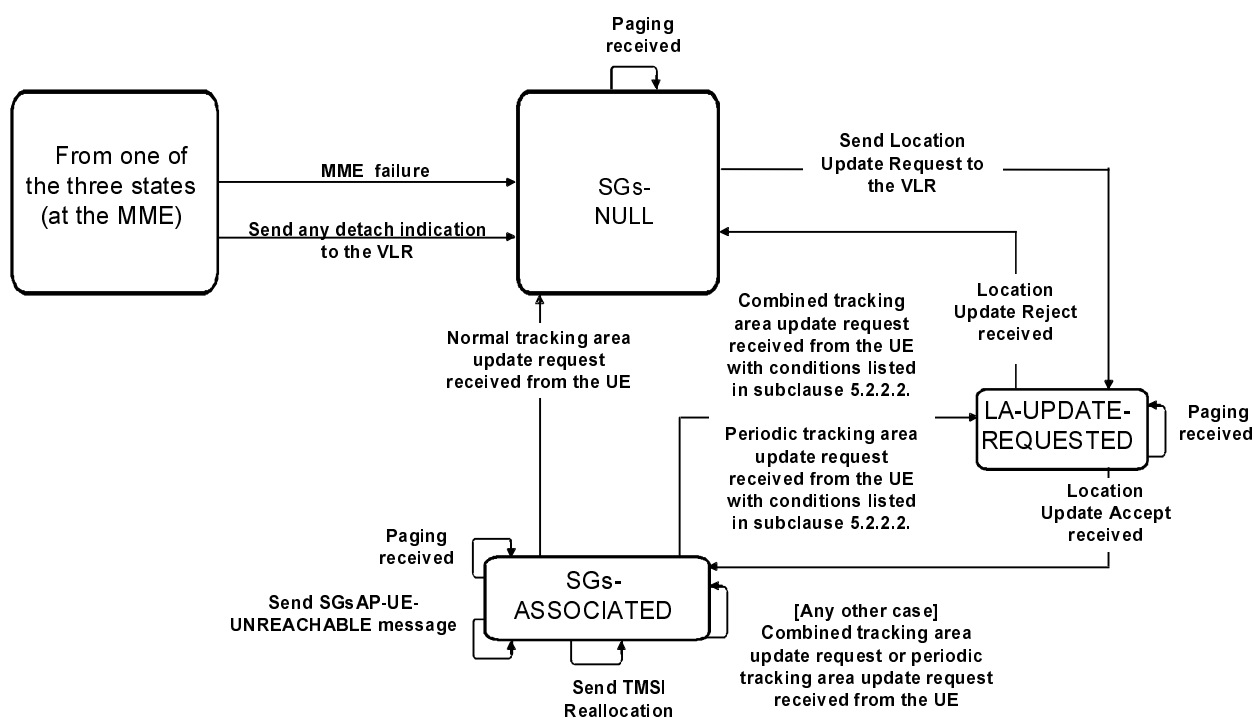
Paging received

From one of the three states (at the MME)

MME failure

Send any detach indication to the VLR

SGs-NULL

Send Location Update Request to the VLR

Location Update Reject received

Combined tracking area update request received from the UE with conditions listed in subclause 5.2.2.2.

Normal tracking area update request received from the UE

LA-UPDATE-REQUESTED

Paging received

Periodic tracking area update request received from the UE with conditions listed in subclause 5.2.2.2.

Location Update Accept received

Paging received

Send SGsAP-UE-UNREACHABLE message

SGs-ASSOCIATED

[Any other case] Combined tracking area update request or periodic tracking area update request received from the UE

Send TMSI Reallocation